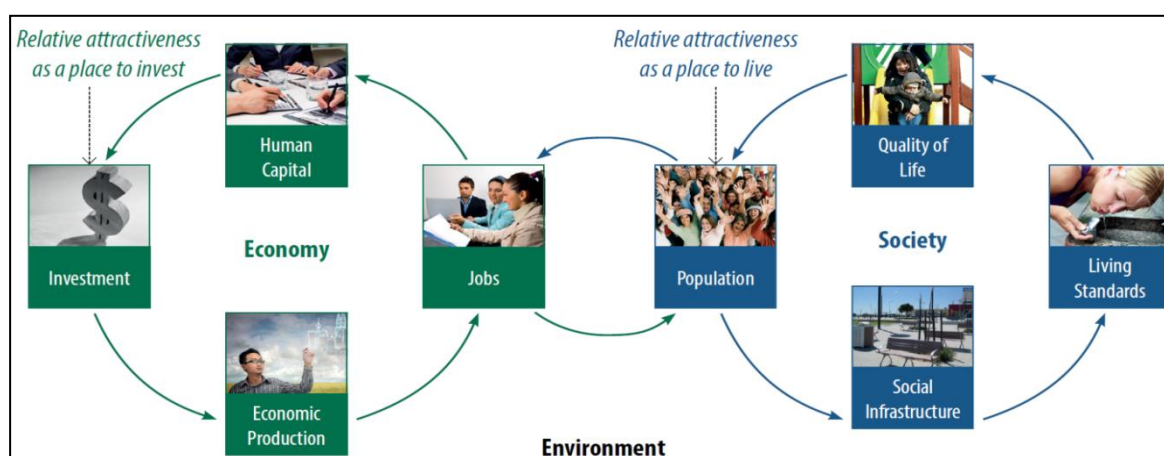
Relative attractiveness as a place to invest

Human Capital

Investment

Economy

Economic Production

Jobs

Relative attractiveness as a place to live

Quality of Life

Population

Society

Living Standards

Social Infrastructure

Environment